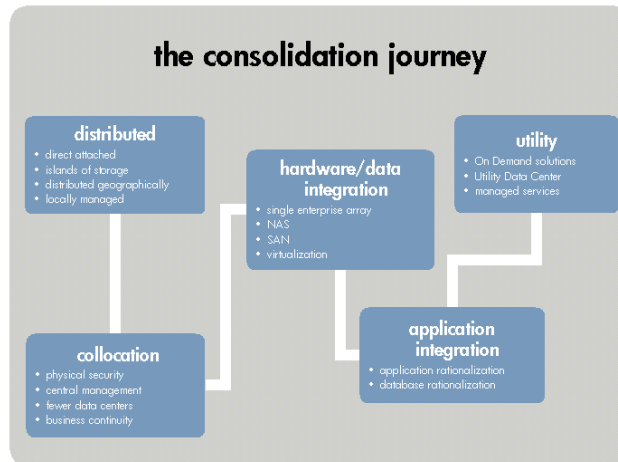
the consolidation journey

distributed
• direct attached
• islands of storage
• distributed geographically
• locally managed

collocation
• physical security
• central management
• fewer data centers
• business continuity

hardware/data integration
• single enterprise array
• NAS
• SAN
• virtualization

application integration
• application rationalization
• database rationalization

utility
• On Demand solutions
• Utility Data Center
• managed services